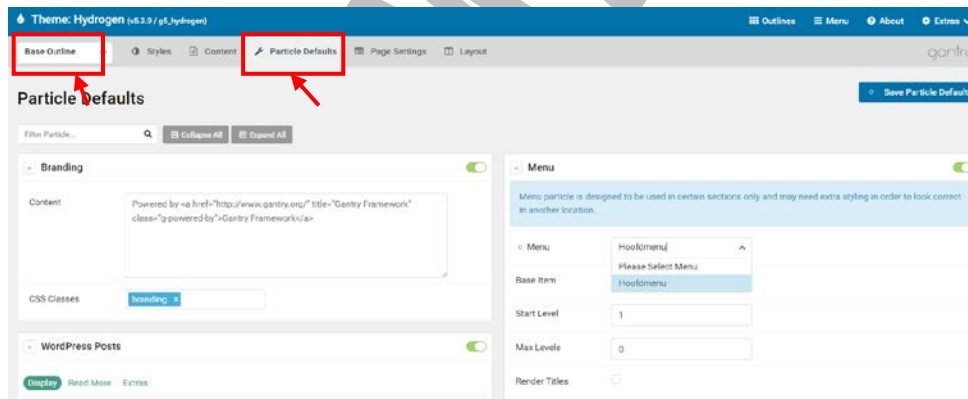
Theme: Hydrogen (v5.3.9 / g5_hydrogen)

Outlines Menu About Extras

Base Outline Styles Content Particle Defaults Page Settings Layout

gantr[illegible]

Particle Defaults

Save Particle Default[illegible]

Filter Particle... Collapse All Expand All

Branding

Content

Powered by <a href="http://www.gantry.org/" title="Gantry Framework" class="g-powered-by">Gantry Framework</a>

CSS Classes

branding ×

WordPress Posts

Display Read More Extras

Menu

Menu particle is designed to be used in certain sections only and may need extra styling in order to look correct in another location.

Menu

Hoofdmenu

Please Select Menu

Hoofdmenu

Base Item

Start Level

1

Max Levels

0

Render Titles